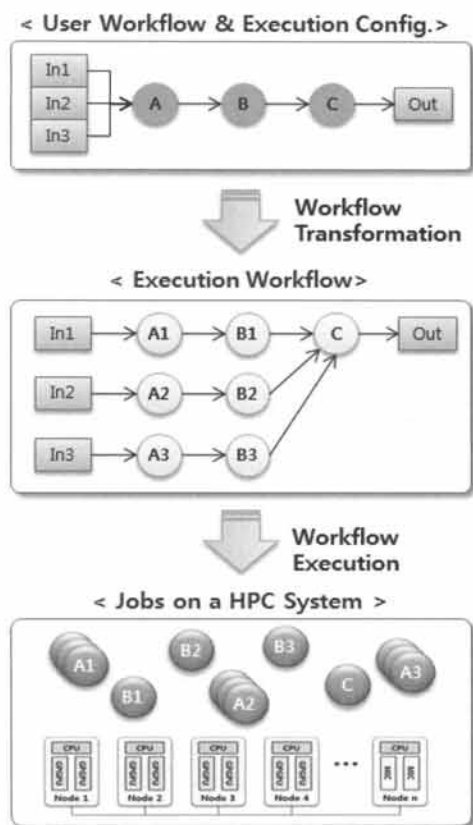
< User Workflow & Execution Config.>

In1
In2
In3
A
B
C
Out

Workflow Transformation

< Execution Workflow>

In1
A1
B1
C
Out
In2
A2
B2
In3
A3
B3

Workflow Execution

< Jobs on a HPC System >

A1
B2
B3
B1
A2
C
A3

CPU
Node 1
CPU
Node 2
CPU
Node 3
CPU
Node 4
...
CPU
Node n